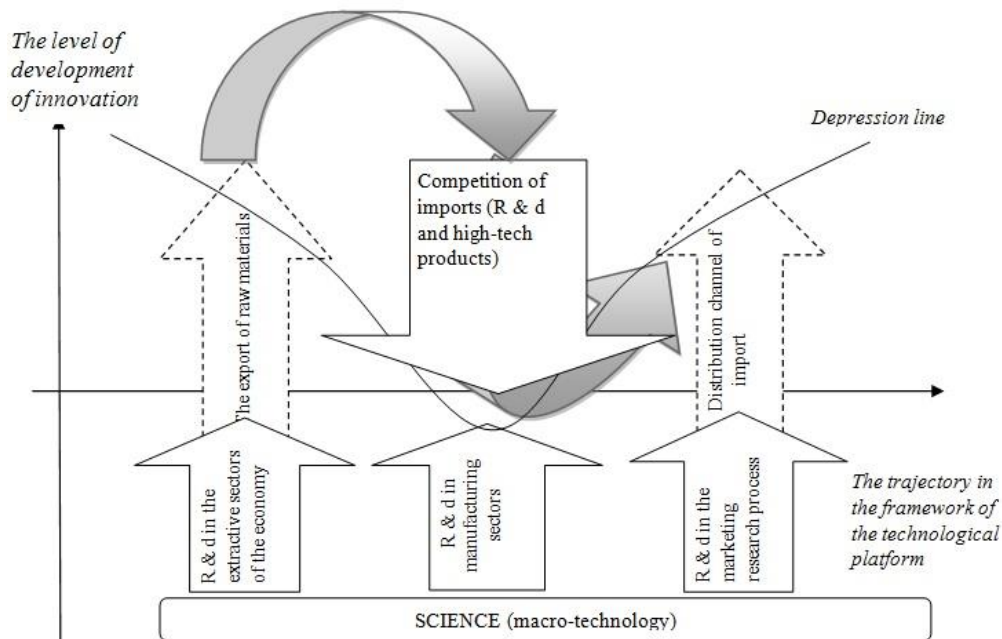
The level of development of innovation

Depression line

Competition of imports (R & d and high-tech products)

The export of raw materials

Distribution channel of import

R & d in the extractive sectors of the economy

R & d in manufacturing sectors

R & d in the marketing research process

The trajectory in the framework of the technological platform

SCIENCE (macro-technology)